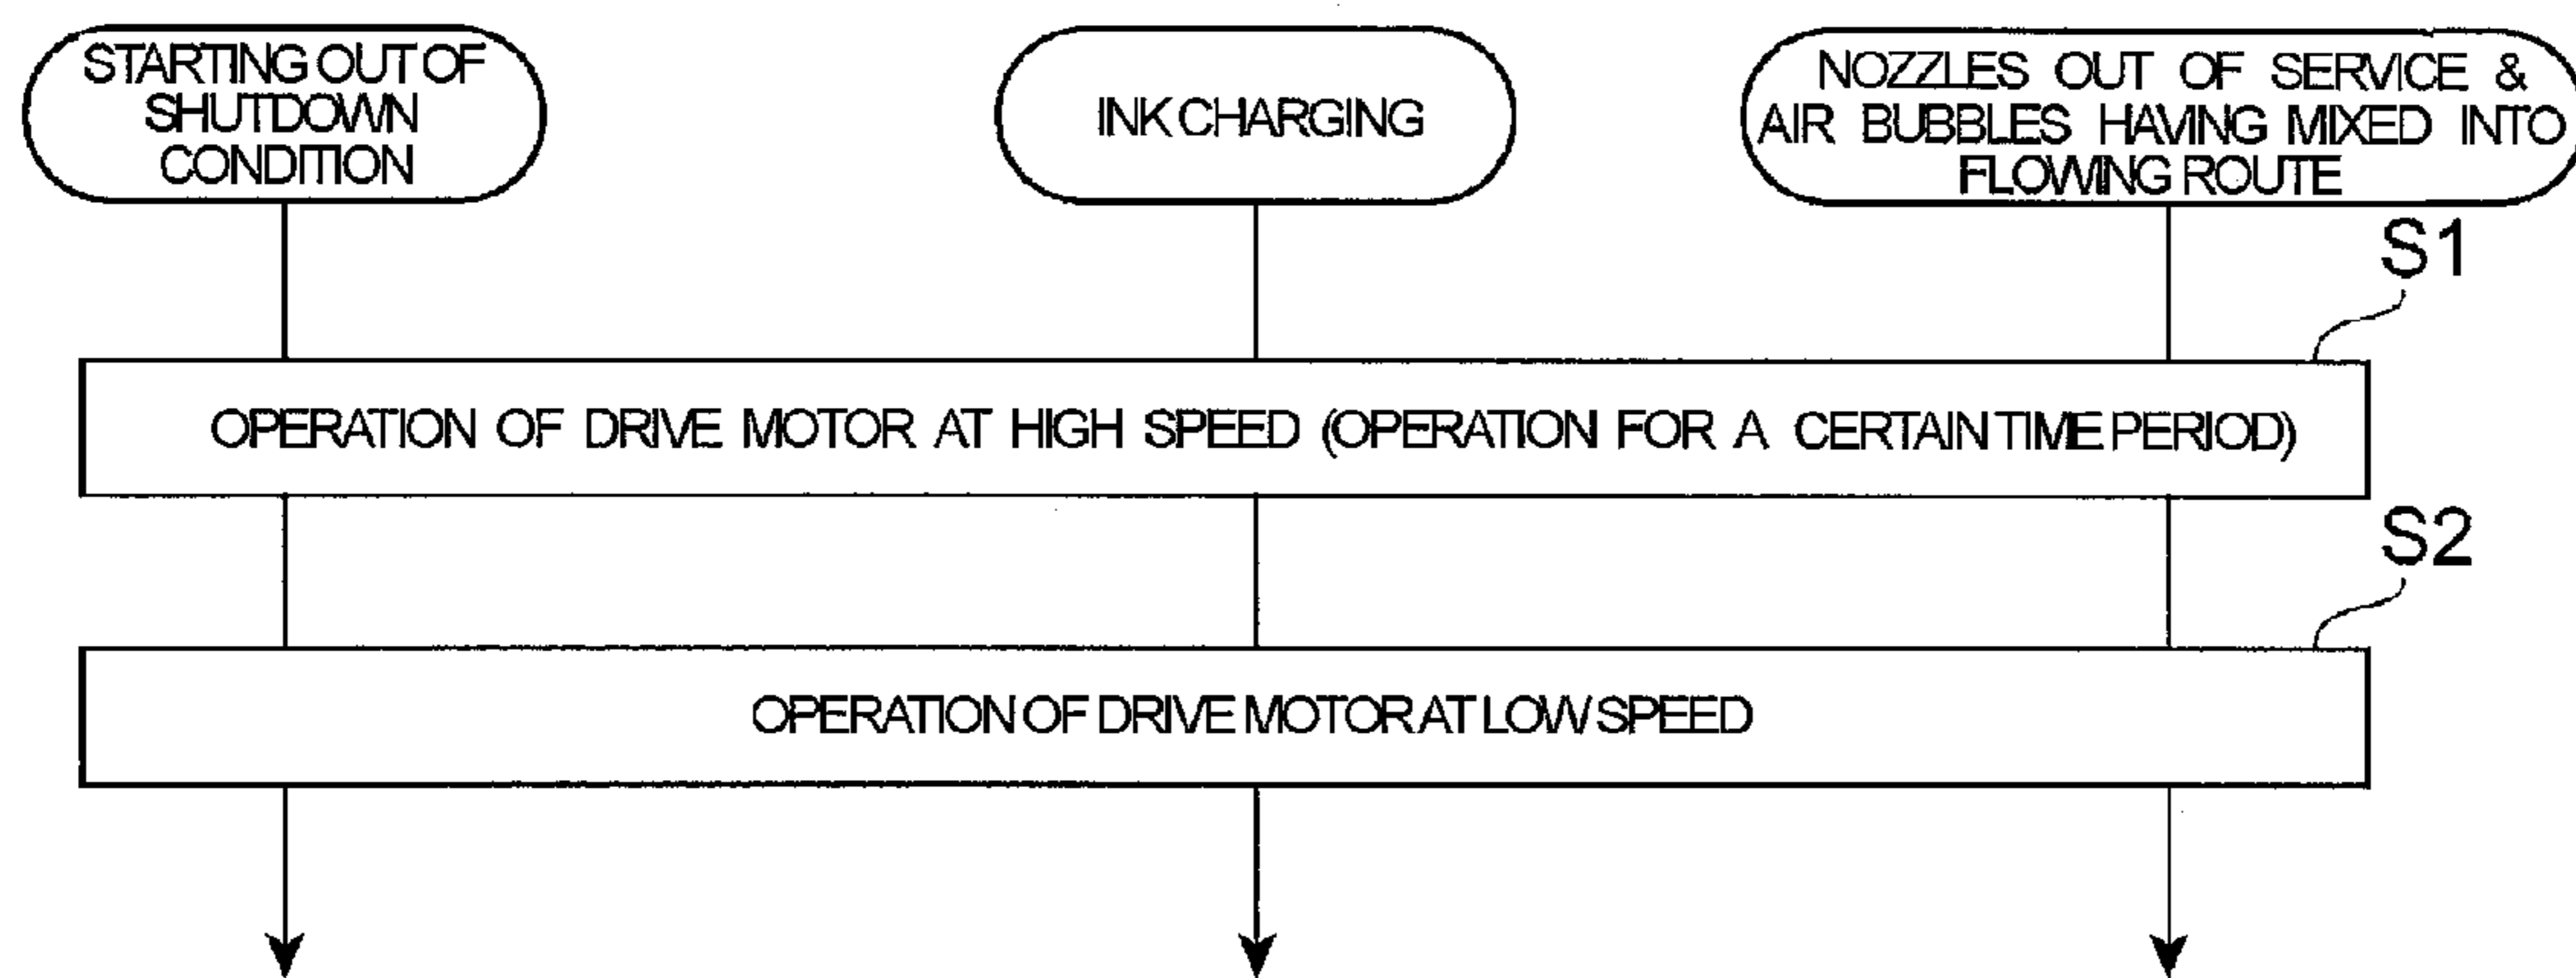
STARTING OUT OF SHUTDOWN CONDITION

INK CHARGING

NOZZLES OUT OF SERVICE & AIR BUBBLES HAVING MIXED INTO FLOWING ROUTE

S1

OPERATION OF DRIVE MOTOR AT HIGH SPEED (OPERATION FOR A CERTAIN TIME PERIOD)

S2

OPERATION OF DRIVE MOTOR AT LOW SPEED